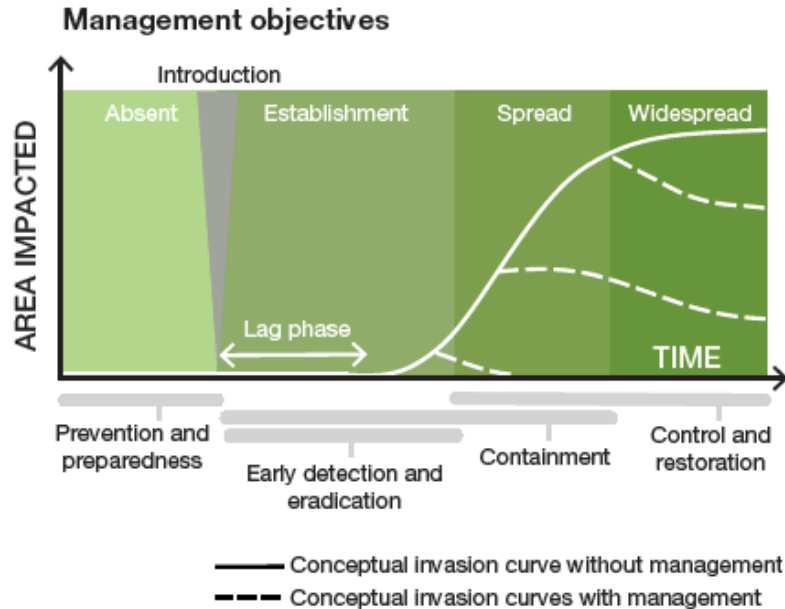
Management objectives

Introduction

Absent

Establishment

Spread

Widespread

AREA IMPACTED

Lag phase

TIME

Prevention and preparedness

Early detection and eradication

Containment

Control and restoration

Conceptual invasion curve without management

Conceptual invasion curves with management